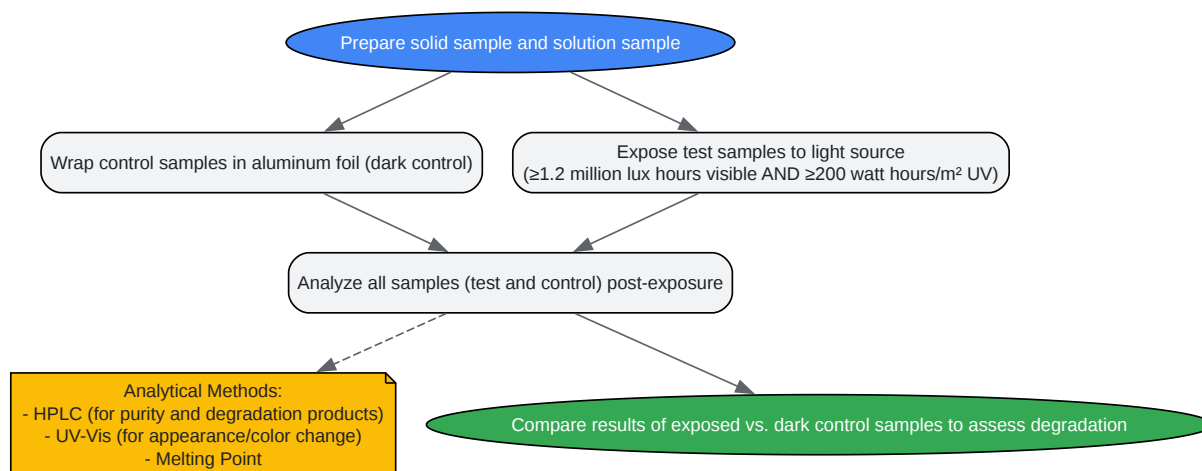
Prepare solid sample and solution sample

Wrap control samples in aluminum foil (dark control)

Expose test samples to light source
(≥1.2 million lux hours visible AND ≥200 watt hours/m² UV)

Analyze all samples (test and control) post-exposure

Analytical Methods:
- HPLC (for purity and degradation products)
- UV-Vis (for appearance/color change)
- Melting Point

Compare results of exposed vs. dark control samples to assess degradation